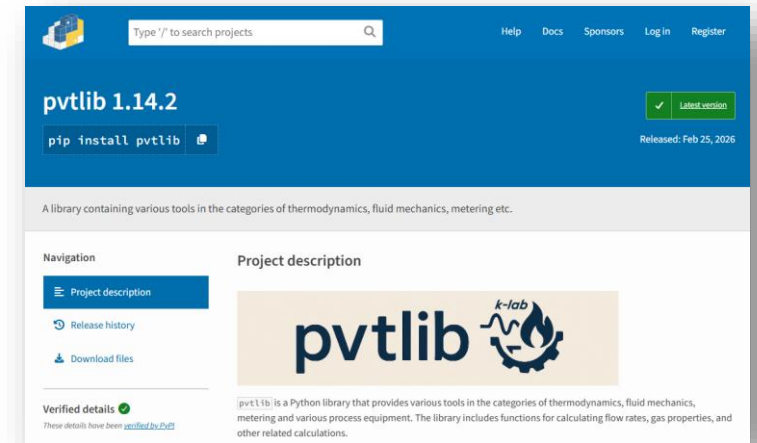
Type '/' to search projects

Help Docs Sponsors Log in Register

pvtlib 1.14.2

pip install pvtlib

Latest version

Released: Feb 25, 2026

A library containing various tools in the categories of thermodynamics, fluid mechanics, metering etc.

Navigation

Project description

Release history

Download files

Verified details

These details have been verified by PyPI

Project description

pvtlib k-lab

pvtlib is a Python library that provides various tools in the categories of thermodynamics, fluid mechanics, metering and various process equipment. The library includes functions for calculating flow rates, gas properties, and other related calculations.